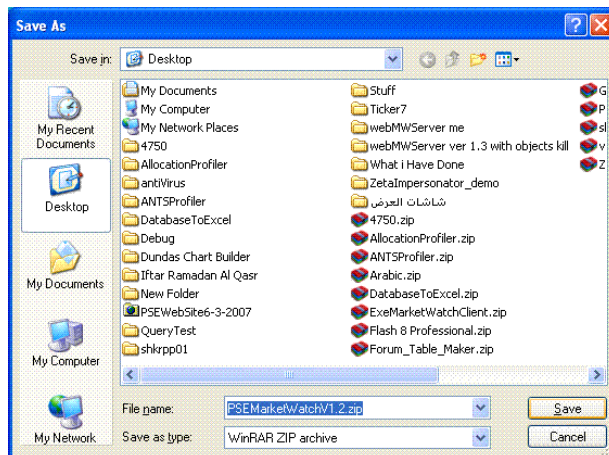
Save As

Save in: Desktop

My Recent Documents

Desktop

My Documents

My Computer

My Network

My Documents
My Computer
My Network Places
4750
AllocationProfiler
antiVirus
ANTSProfiler
DatabaseToExcel
Debug
Dundas Chart Builder
Iftar Ramadan Al Qasr
New Folder
PSEWebSite6-3-2007
QueryTest
shkrpp01

Stuff
Ticker7
webMWServer me
webMWServer ver 1.3 with objects kill
What i Have Done
ZetaImpersonator_demo
شاشات العرض
4750.zip
AllocationProfiler.zip
ANTSProfiler.zip
Arabic.zip
DatabaseToExcel.zip
ExeMarketWatchClient.zip
Flash 8 Professional.zip
Forum_Table_Maker.zip

G
P
sl
v
Z

File name: PSEMarketWatchV1.2.zip
Save as type: WinRAR ZIP archive

Save
Cancel